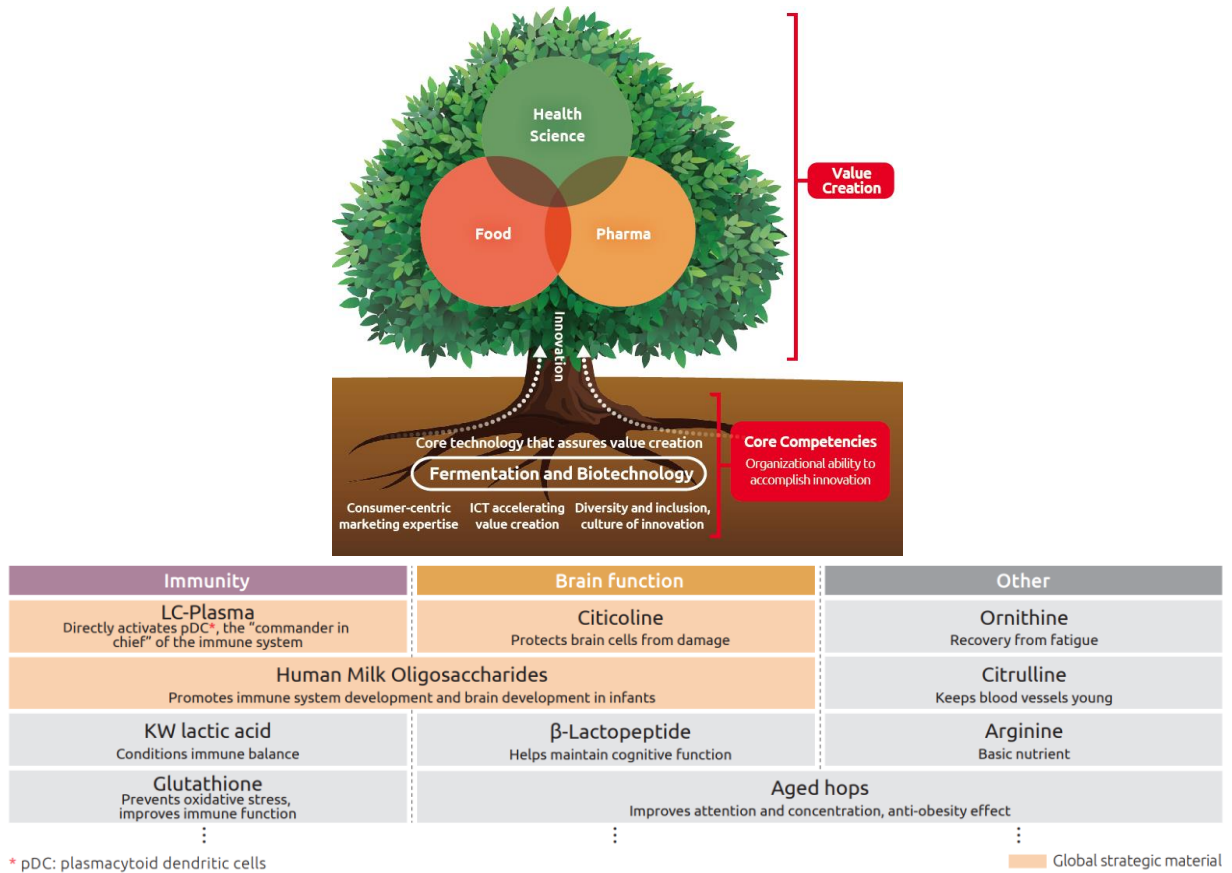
Health Science

Food

Pharma

Value Creation

Innovation

Core technology that assures value creation

Fermentation and Biotechnology

Consumer-centric marketing expertise

ICT accelerating value creation

Diversity and inclusion, culture of innovation

Core Competencies
Organizational ability to accomplish innovation

| Immunity | Brain function | Other |
|---|---|---|
| LC-Plasma<br>Directly activates pDC*, the "commander in chief" of the immune system | Citicoline<br>Protects brain cells from damage | Ornithine<br>Recovery from fatigue |
| Human Milk Oligosaccharides<br>Promotes immune system development and brain development in infants | | Citrulline<br>Keeps blood vessels young |
| KW lactic acid<br>Conditions immune balance | β-Lactopeptide<br>Helps maintain cognitive function | Arginine<br>Basic nutrient |
| Glutathione<br>Prevents oxidative stress, improves immune function | Aged hops<br>Improves attention and concentration, anti-obesity effect | |
| ⋮ | ⋮ | ⋮ |

* pDC: plasmacytoid dendritic cells

Global strategic material